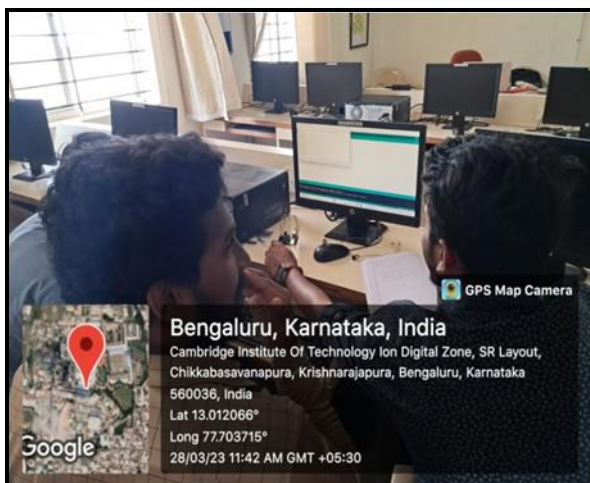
GPS Map Camera

Bengaluru, Karnataka, India

Cambridge Institute Of Technology Ion Digital Zone, SR Layout, Chikkabasavanapura, Krishnarajapura, Bengaluru, Karnataka 560036, India

Lat 13.012066°

Long 77.703715°

28/03/23 11:42 AM GMT +05:30

Google